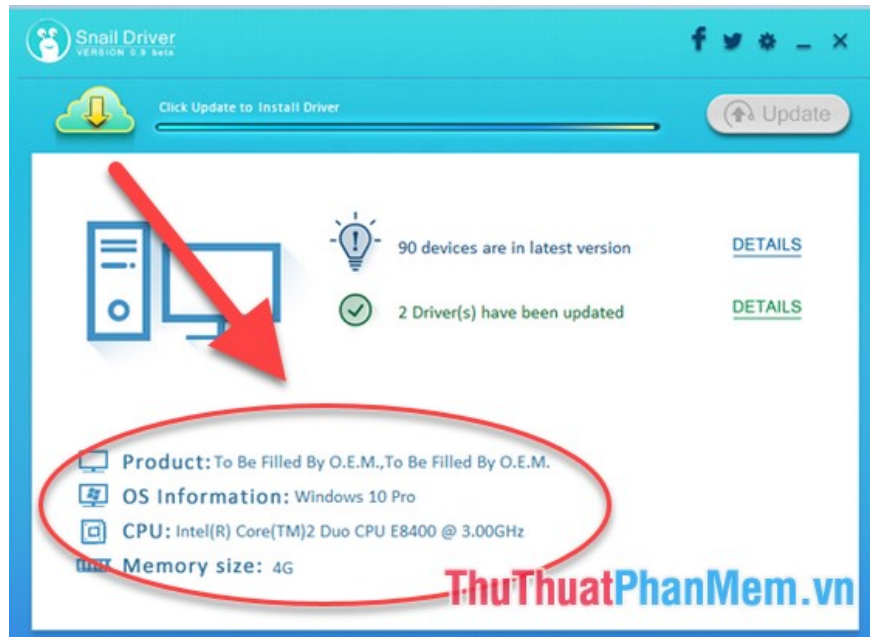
Snail Driver
VERSION 0.9 beta

Click Update to Install Driver

Update

90 devices are in latest version

DETAILS

2 Driver(s) have been updated

DETAILS

Product: To Be Filled By O.E.M.,To Be Filled By O.E.M.

OS Information: Windows 10 Pro

CPU: Intel(R) Core(TM)2 Duo CPU E8400 @ 3.00GHz

Memory size: 4G

ThuThuatPhanMem.vn